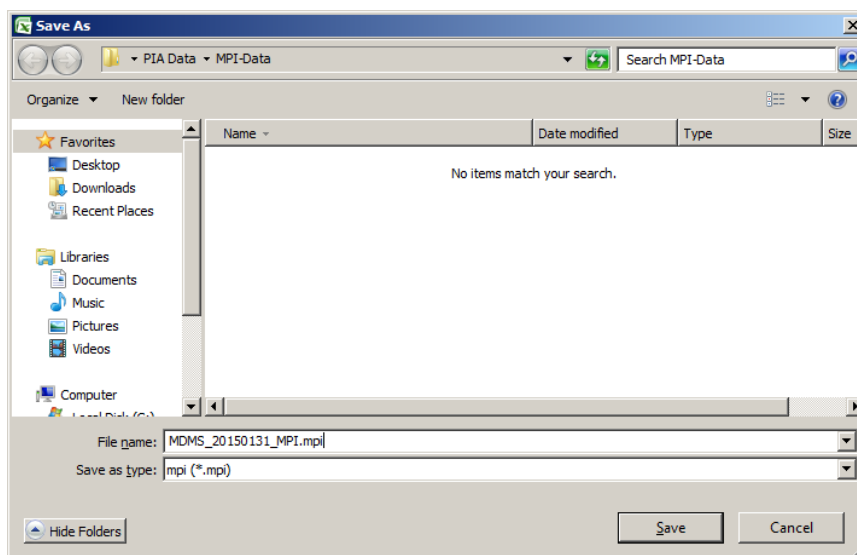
Save As

PIA Data ▸ MPI-Data

Search MPI-Data

Organize ▾ New folder

Favorites
Desktop
Downloads
Recent Places

Libraries
Documents
Music
Pictures
Videos

Computer
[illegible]

| Name | Date modified | Type | Size |
|---|---|---|---|

No items match your search.

File name: MDMS_20150131_MPI.mpi

Save as type: mpi (*.mpi)

Hide Folders

Save

Cancel